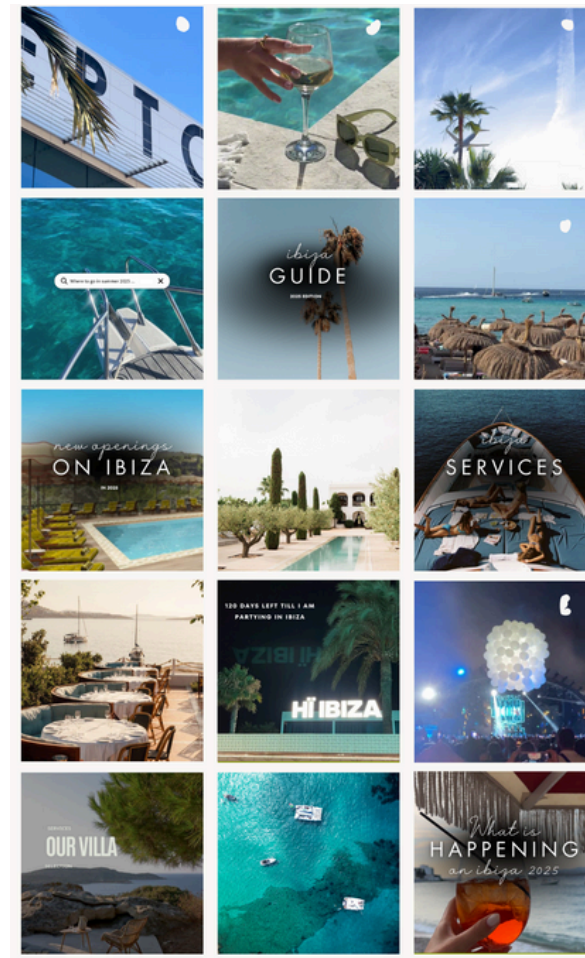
R P T O

Where to go in summer 2025...

ibiza
GUIDE
2025 EDITION

new openings
ON IBIZA
IN 2025

ibiza
SERVICES

120 DAYS LEFT TILL I AM PARTYING IN IBIZA

Hï IBIZA

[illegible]
OUR VILLA
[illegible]

What is
HAPPENING
on ibiza 2025